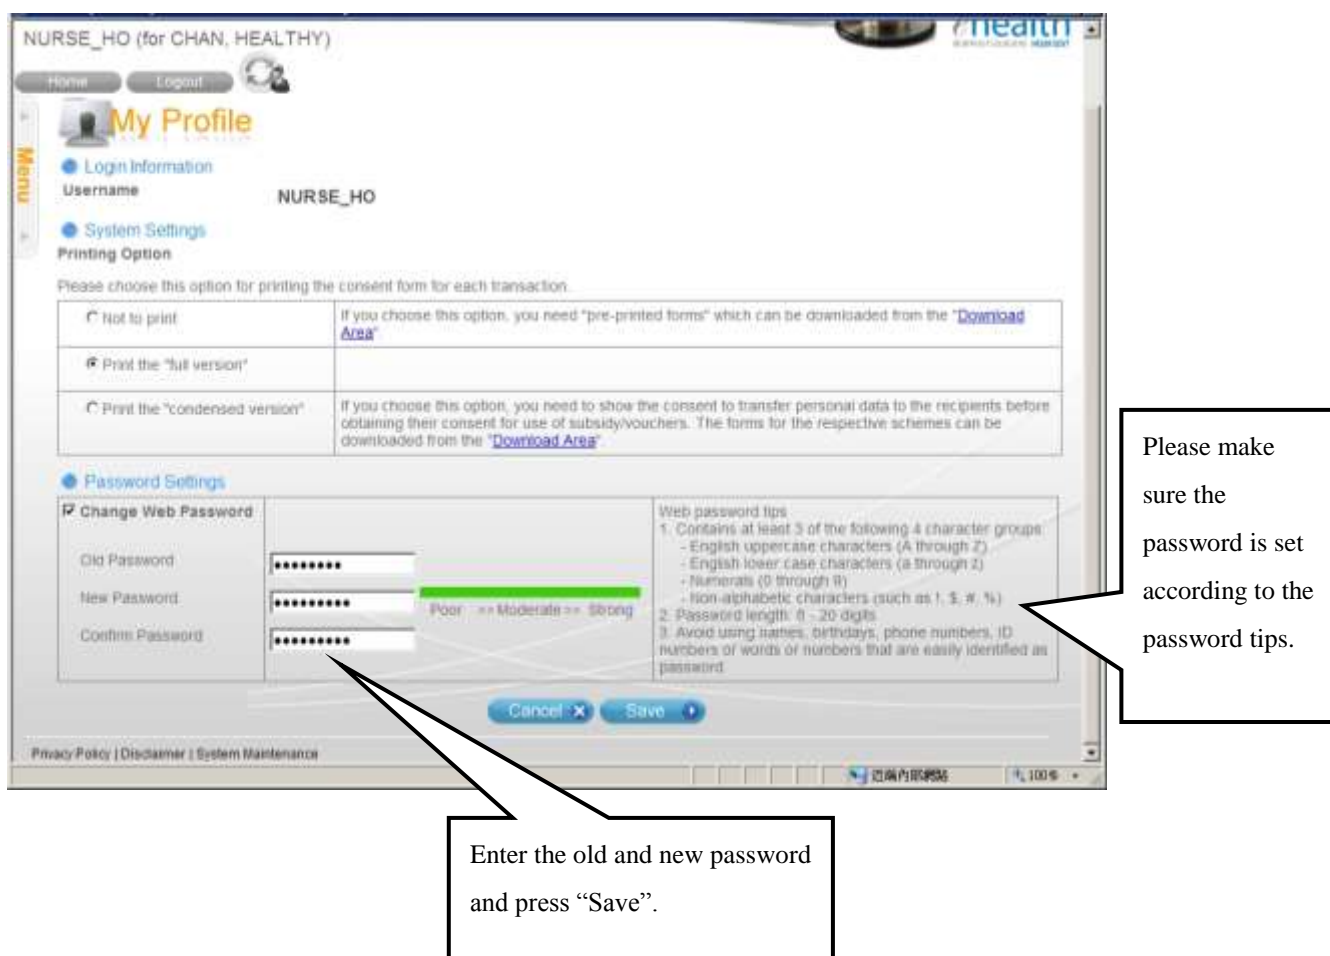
NURSE_HO (for CHAN, HEALTHY)

ehealth

Home Logout

Menu

My Profile

Login Information

Username NURSE_HO

System Settings

Printing Option

Please choose this option for printing the consent form for each transaction.

| | |
|---|---|
| Not to print | If you choose this option, you need "pre-printed forms" which can be downloaded from the "Download Area" |
| Print the "full version" | |
| Print the "condensed version" | If you choose this option, you need to show the consent to transfer personal data to the recipients before obtaining their consent for use of subsidy/vouchers. The forms for the respective schemes can be downloaded from the "Download Area" |

Password Settings

Change Web Password

Old Password ••••••••

New Password ••••••••••

Confirm Password ••••••••••

Poor <<Moderate>> Strong

Web password tips
1. Contains at least 3 of the following 4 character groups:
- English uppercase characters (A through Z)
- English lower case characters (a through z)
- Numerals (0 through 9)
- Non-alphabetic characters (such as !, $, #, %)
2. Password length: 8 - 20 digits
3. Avoid using names, birthdays, phone numbers, ID numbers or words or numbers that are easily identified as password

Cancel Save

Privacy Policy | Disclaimer | System Maintenance

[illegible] 100%

Please make sure the password is set according to the password tips.

Enter the old and new password and press “Save”.